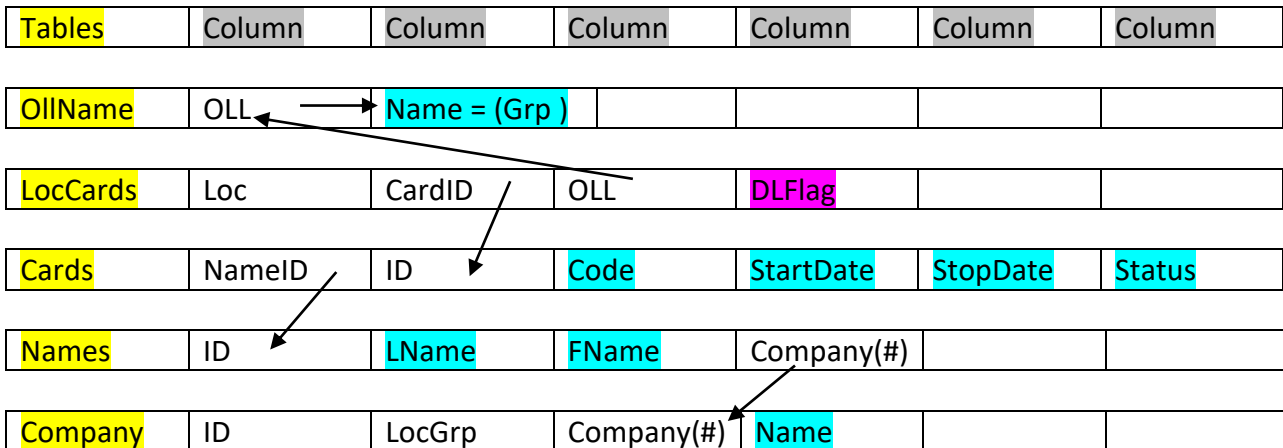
| Tables | Column | Column | Column | Column | Column | Column |
|---|---|---|---|---|---|---|

| OllName | OLL | Name = (Grp ) | | | | |
|---|---|---|---|---|---|---|

| LocCards | Loc | CardID | OLL | DLFlag | | |
|---|---|---|---|---|---|---|

| Cards | NameID | ID | Code | StartDate | StopDate | Status |
|---|---|---|---|---|---|---|

| Names | ID | LName | FName | Company(#) | | |
|---|---|---|---|---|---|---|

| Company | ID | LocGrp | Company(#) | Name | | |
|---|---|---|---|---|---|---|